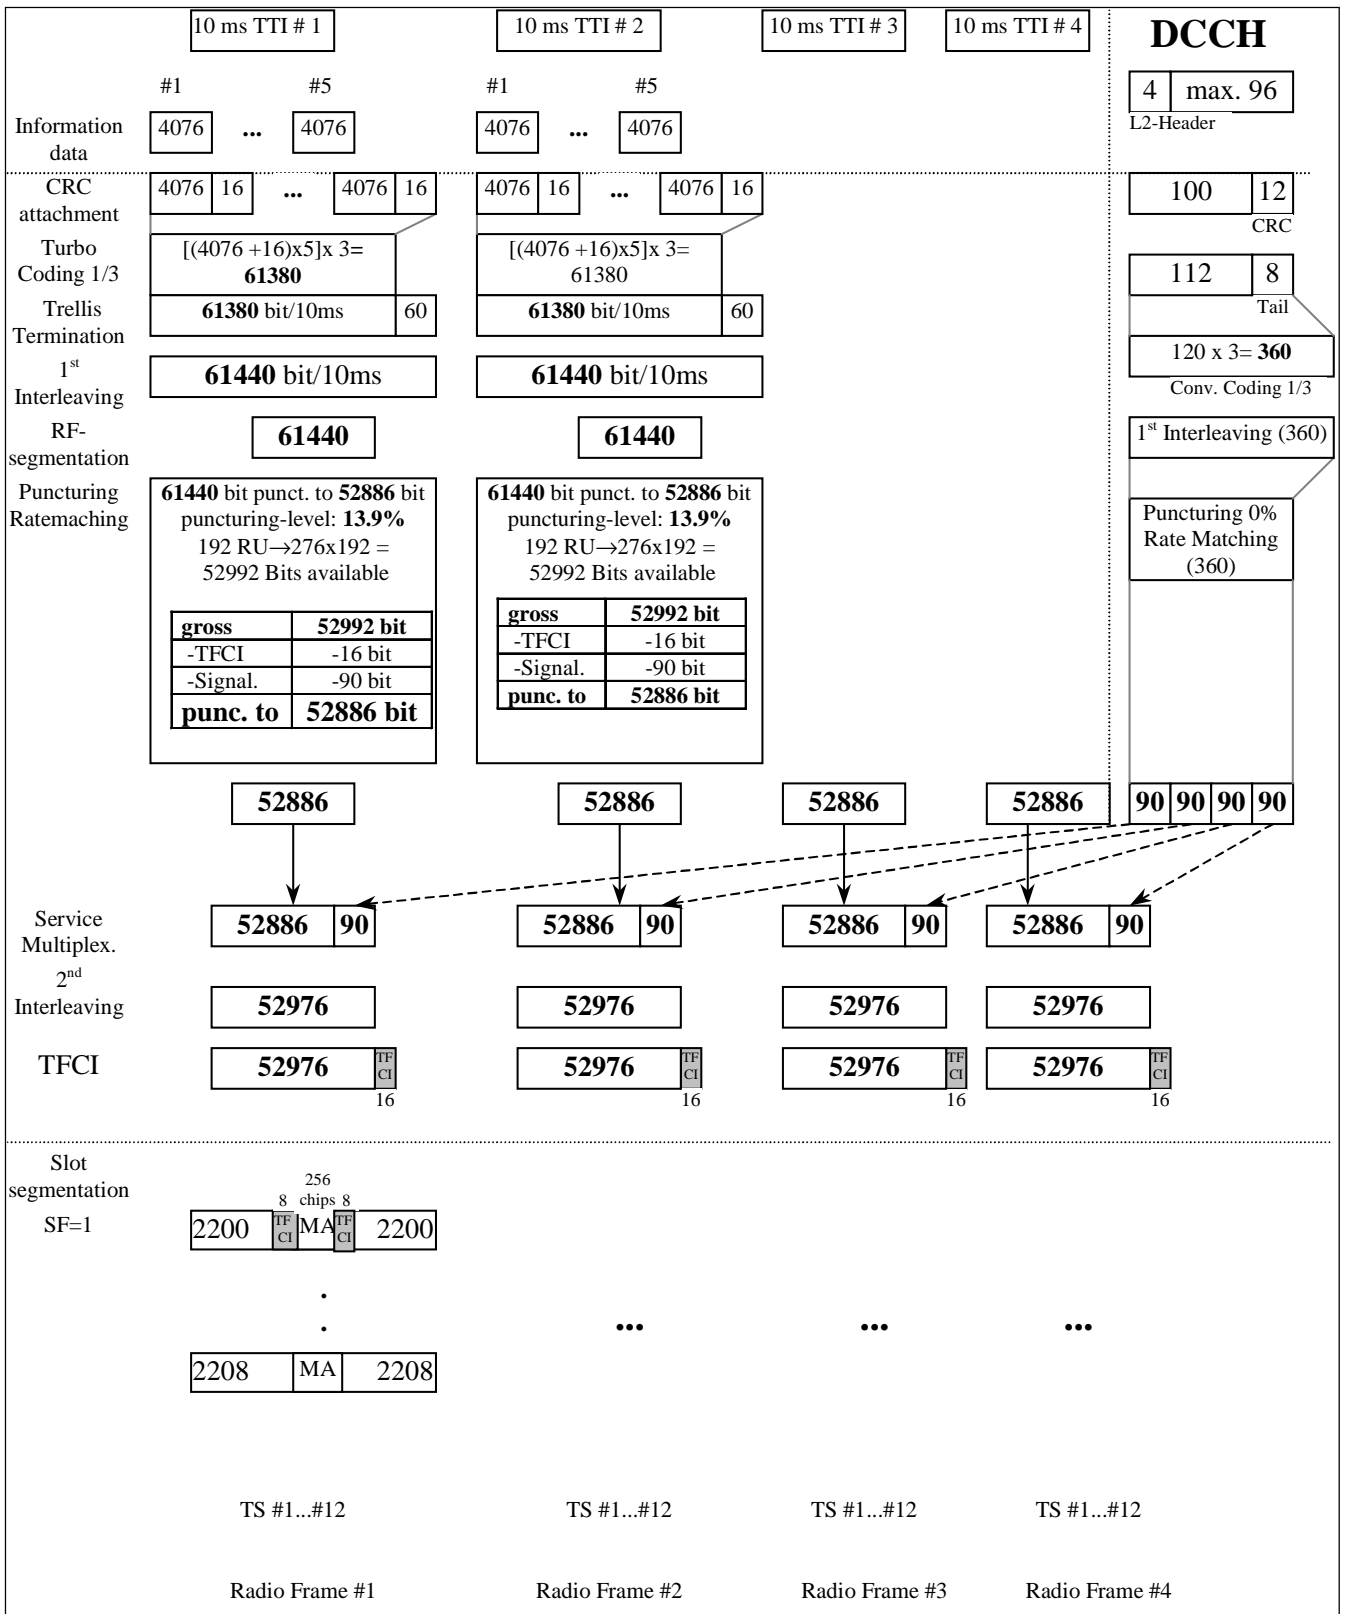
10 ms TTI # 1

10 ms TTI # 2

10 ms TTI # 3

10 ms TTI # 4

DCCH

#1 #5 #1 #5

4 max. 96
L2-Header

Information data 4076 ... 4076 4076 ... 4076

CRC attachment 4076 16 ... 4076 16 4076 16 ... 4076 16

100 12
CRC

Turbo Coding 1/3 [(4076 +16)x5]x 3= **61380** [(4076 +16)x5]x 3= 61380

112 8
Tail

Trellis Termination **61380** bit/10ms 60 **61380** bit/10ms 60

120 x 3= **360**
Conv. Coding 1/3

$1^{st}$ Interleaving **61440** bit/10ms **61440** bit/10ms

RF-segmentation **61440** **61440**

$1^{st}$ Interleaving (360)

Puncturing Ratemaching

**61440** bit punct. to **52886** bit
puncturing-level: **13.9%**
192 RU→276x192 =
52992 Bits available

| gross | 52992 bit |
|---|---|
| -TFCI | -16 bit |
| -Signal. | -90 bit |
| punc. to | 52886 bit |

**61440** bit punct. to **52886** bit
puncturing-level: **13.9%**
192 RU→276x192 =
52992 Bits available

| gross | 52992 bit |
|---|---|
| -TFCI | -16 bit |
| -Signal. | -90 bit |
| punc. to | 52886 bit |

Puncturing 0%
Rate Matching
(360)

52886 52886 52886 52886 90 90 90 90

Service Multiplex. 52886 90 52886 90 52886 90 52886 90

$2^{nd}$ Interleaving 52976 52976 52976 52976

TFCI 52976 TF CI 16 52976 TF CI 16 52976 TF CI 16 52976 TF CI 16

Slot segmentation
SF=1

256 chips
8 8
2200 TF CI MA TF CI 2200

.
.

... ... ...

2208 MA 2208

TS #1...#12 TS #1...#12 TS #1...#12 TS #1...#12

Radio Frame #1 Radio Frame #2 Radio Frame #3 Radio Frame #4